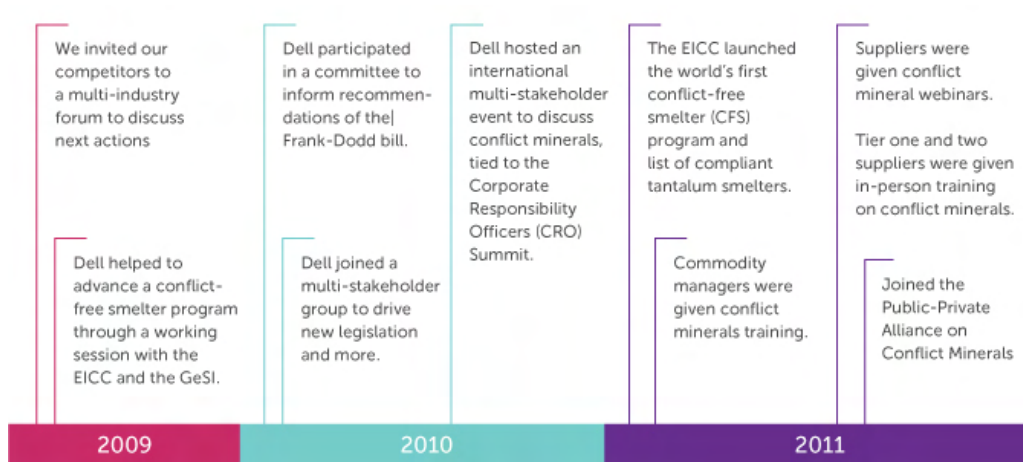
We invited our competitors to a multi-industry forum to discuss next actions

Dell helped to advance a conflict-free smelter program through a working session with the EICC and the GeSI.

Dell participated in a committee to inform recommendations of the Frank-Dodd bill.

Dell joined a multi-stakeholder group to drive new legislation and more.

Dell hosted an international multi-stakeholder event to discuss conflict minerals, tied to the Corporate Responsibility Officers (CRO) Summit.

The EICC launched the world's first conflict-free smelter (CFS) program and list of compliant tantalum smelters.

Commodity managers were given conflict minerals training.

Suppliers were given conflict mineral webinars.

Tier one and two suppliers were given in-person training on conflict minerals.

Joined the Public-Private Alliance on Conflict Minerals

2009

2010

2011